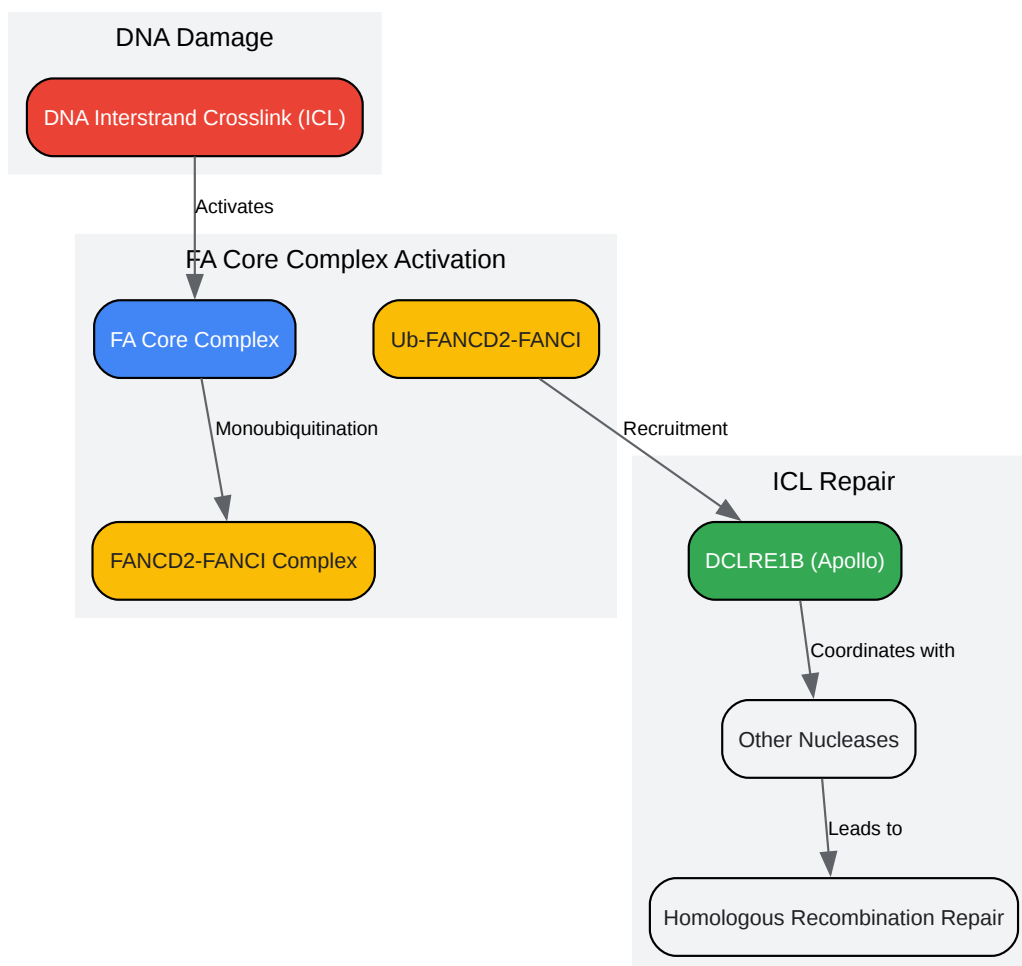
DNA Damage

DNA Interstrand Crosslink (ICL)

Activates

FA Core Complex Activation

FA Core Complex

Ub-FANCD2-FANCI

Monoubiquitination

Recruitment

FANCD2-FANCI Complex

ICL Repair

DCLRE1B (Apollo)

Coordinates with

Other Nucleases

Leads to

Homologous Recombination Repair